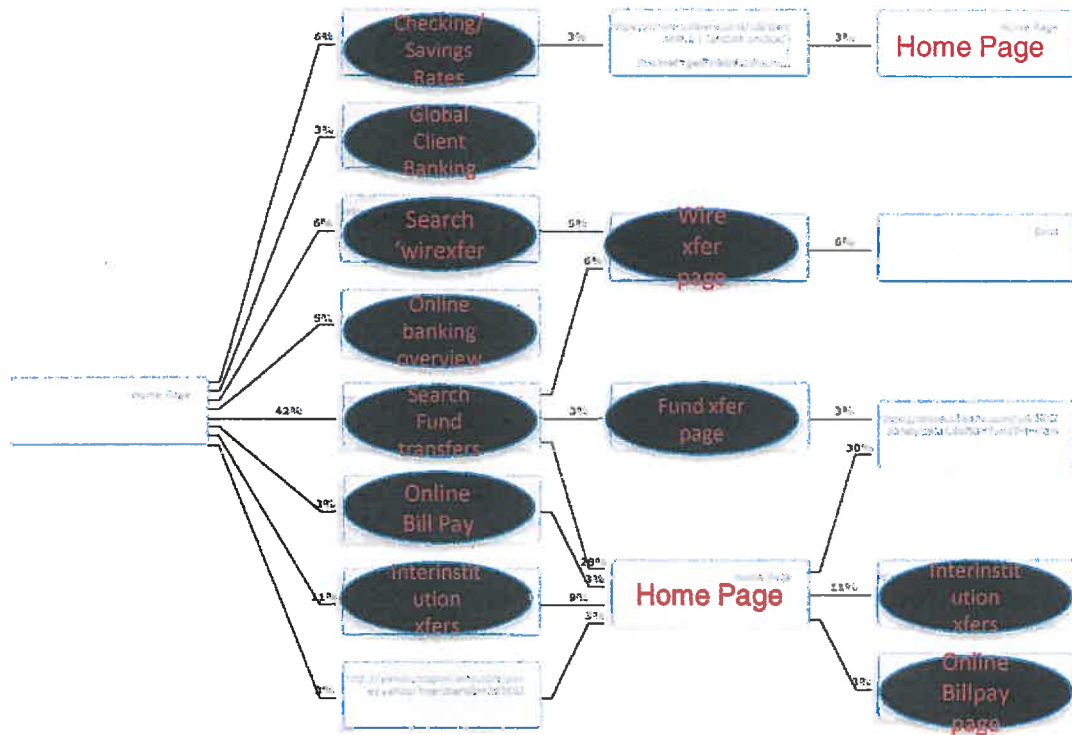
Home Page

42%

6%
Checking/ Savings Rates

3%
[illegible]

3%
Home Page

3%
Global Client Banking

6%
Search 'wirexfer

5%
Wire xfer page

6%

6%
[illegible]

5%
Online banking overview

Search Fund transfers

3%
Fund xfer page

3%
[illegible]

30%

3%
Online Bill Pay

20%
3%
Home Page

11%
Interinstitution xfers

9%

3%

13%
Interinstitution xfers

3%
Online Billpay page

3%
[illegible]